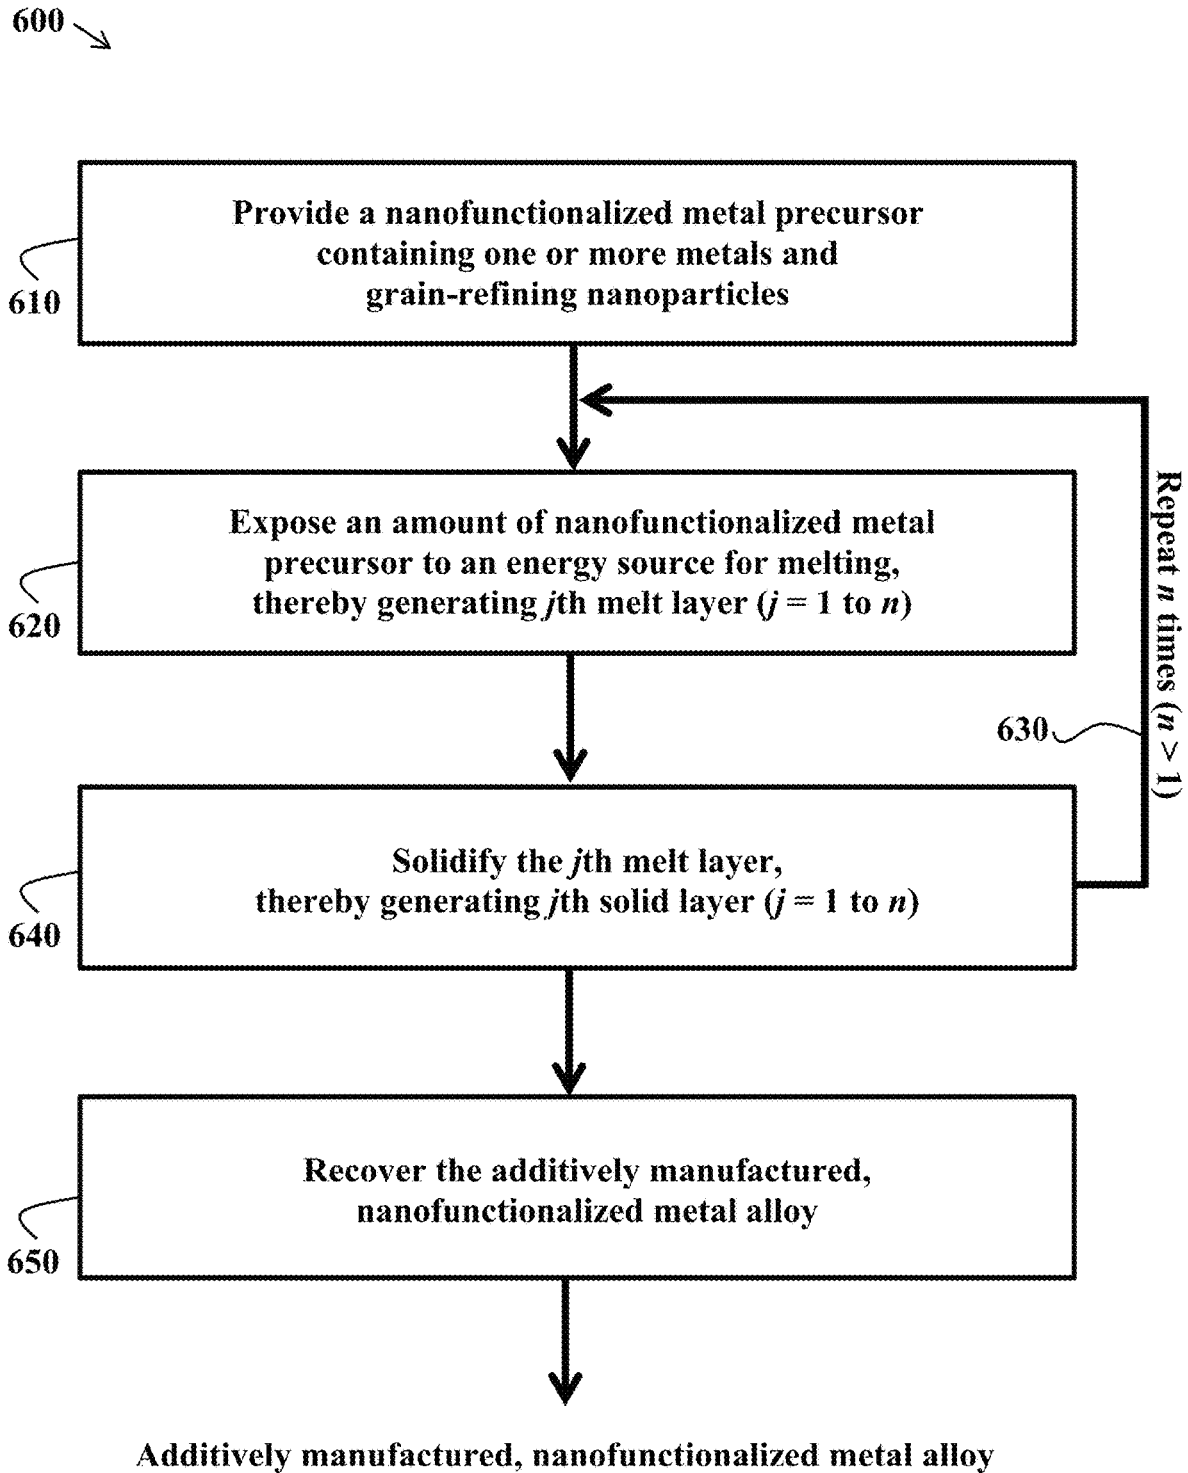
600

610

Provide a nanofunctionalized metal precursor containing one or more metals and grain-refining nanoparticles

620

Expose an amount of nanofunctionalized metal precursor to an energy source for melting, thereby generating $j$th melt layer ($j$ = 1 to $n$)

Repeat $n$ times ($n > 1$)

630

640

Solidify the $j$th melt layer, thereby generating $j$th solid layer ($j$ = 1 to $n$)

650

Recover the additively manufactured, nanofunctionalized metal alloy

Additively manufactured, nanofunctionalized metal alloy